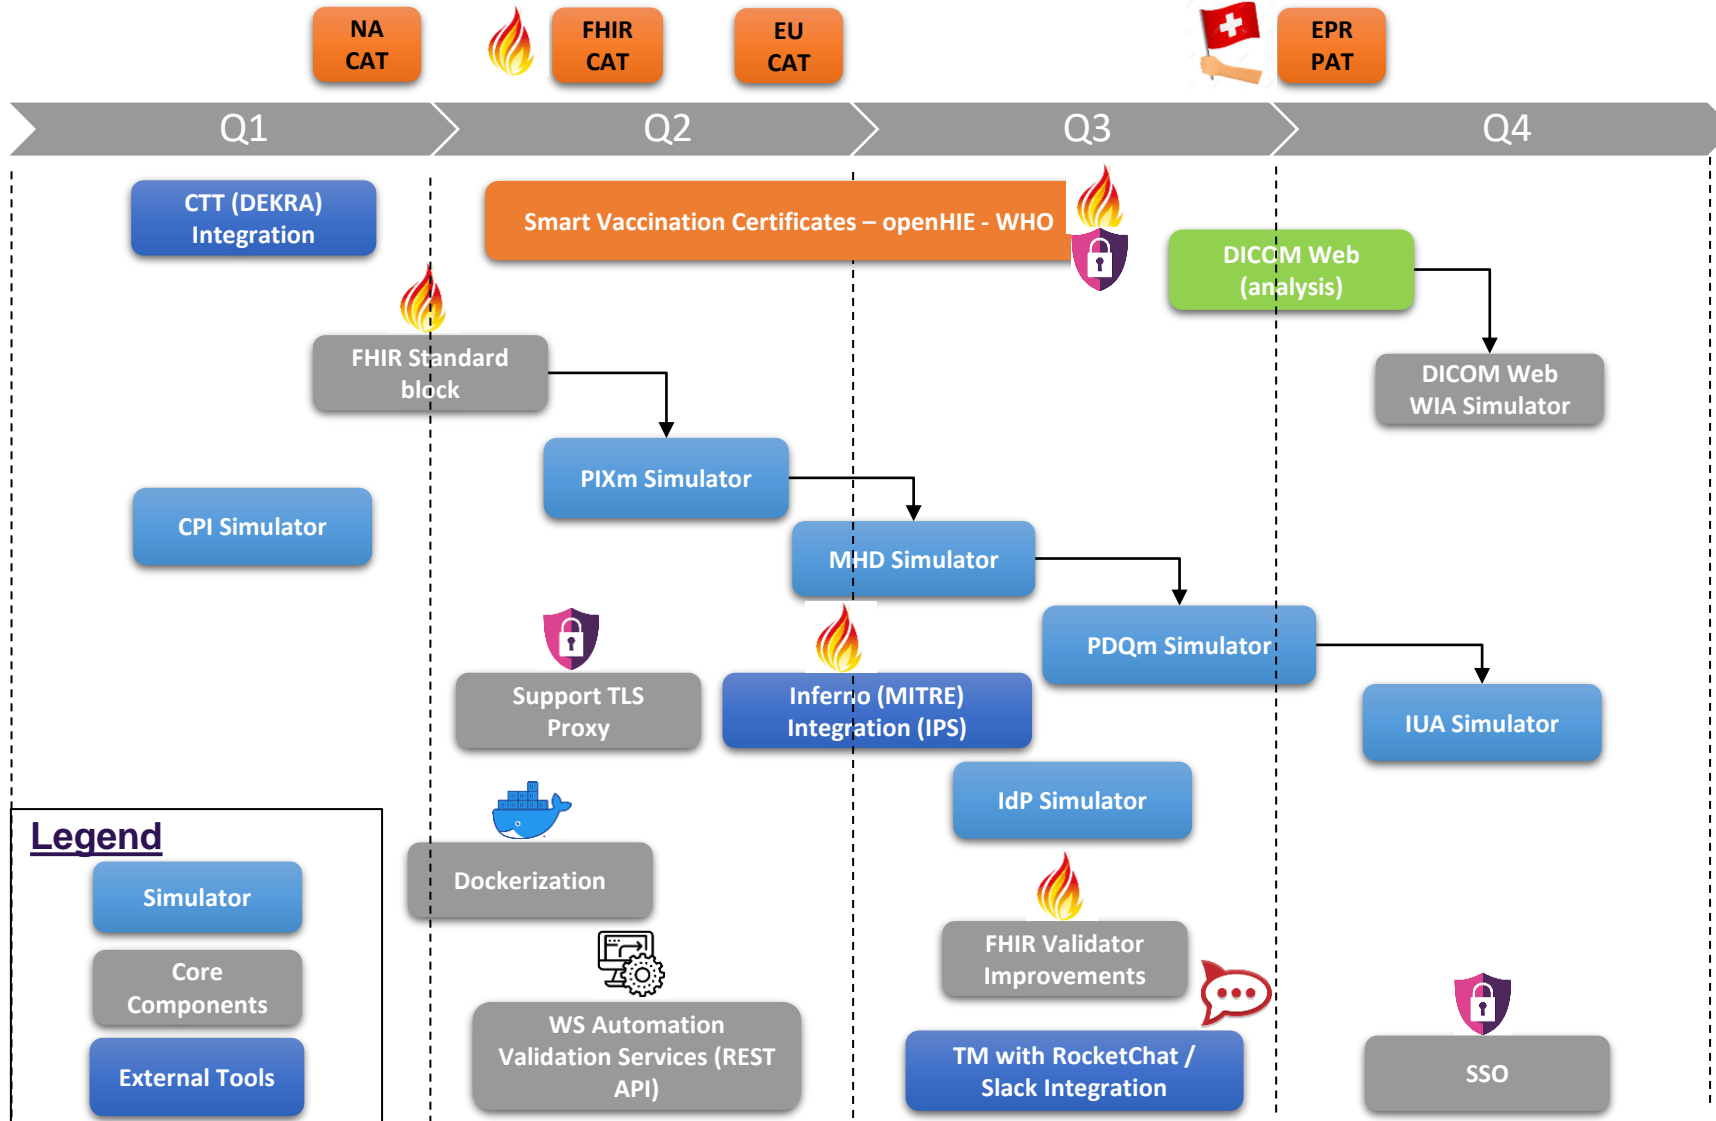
NA CAT

FHIR CAT

EU CAT

EPR PAT

Q1

Q2

Q3

Q4

CTT (DEKRA) Integration

Smart Vaccination Certificates – openHIE - WHO

DICOM Web (analysis)

FHIR Standard block

DICOM Web WIA Simulator

PIXm Simulator

CPI Simulator

MHD Simulator

PDQm Simulator

Support TLS Proxy

Inferno (MITRE) Integration (IPS)

IUA Simulator

IdP Simulator

Legend

Simulator

Dockerization

Core Components

FHIR Validator Improvements

WS Automation Validation Services (REST API)

TM with RocketChat / Slack Integration

SSO

External Tools